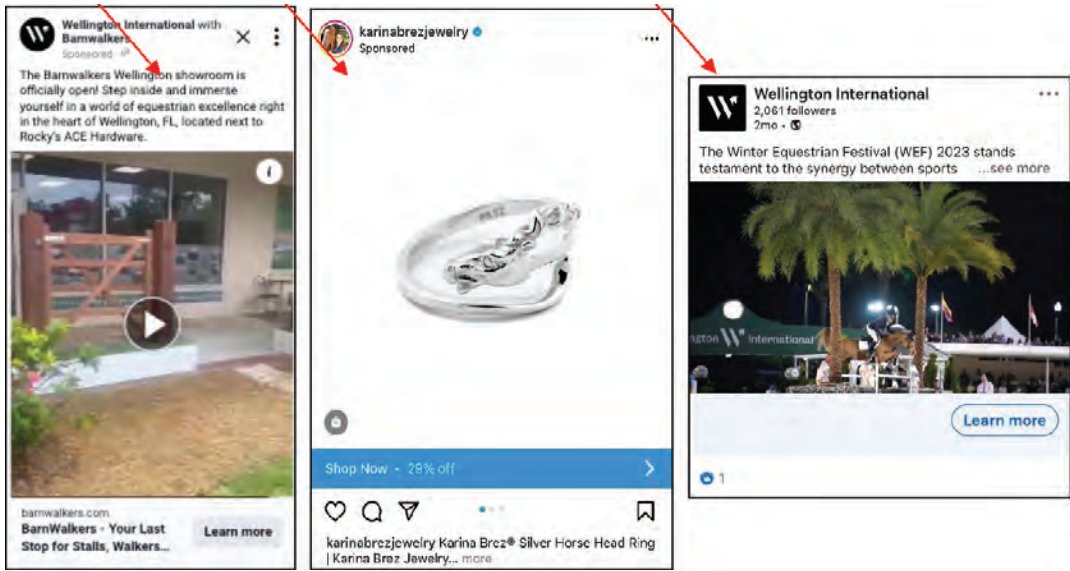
Wellington International with Barnwalkers
Sponsored

The Barnwalkers Wellington showroom is officially open! Step inside and immerse yourself in a world of equestrian excellence right in the heart of Wellington, FL, located next to Rocky's ACE Hardware.

barnwalkers.com
BarnWalkers - Your Last Stop for Stalls, Walkers...
Learn more

karinabrezjewelry
Sponsored

Shop Now · 28% off

karinabrezjewelry Karina Brez® Silver Horse Head Ring | Karina Brez Jewelry... more

Wellington International
2,061 followers
2mo ·

The Winter Equestrian Festival (WEF) 2023 stands testament to the synergy between sports ...see more

Wellington International

Learn more

1